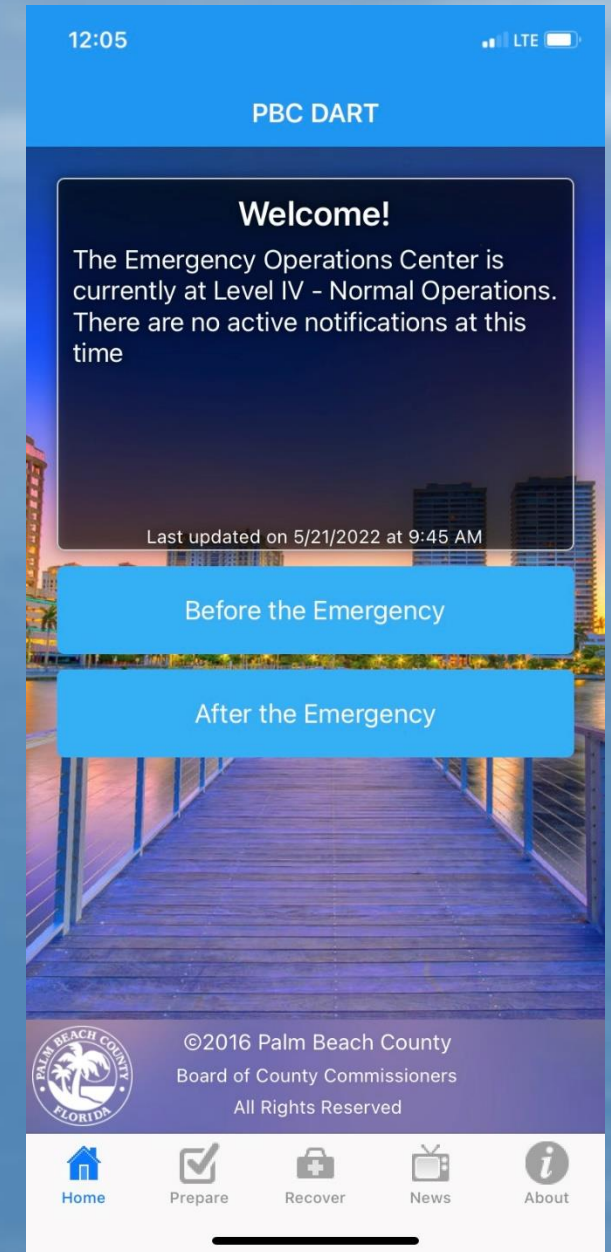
12:05
LTE

PBC DART

Welcome!

The Emergency Operations Center is currently at Level IV - Normal Operations. There are no active notifications at this time

Last updated on 5/21/2022 at 9:45 AM

Before the Emergency

After the Emergency

PALM BEACH COUNTY
FLORIDA

©2016 Palm Beach County
Board of County Commissioners
All Rights Reserved

Home
Prepare
Recover
News
About